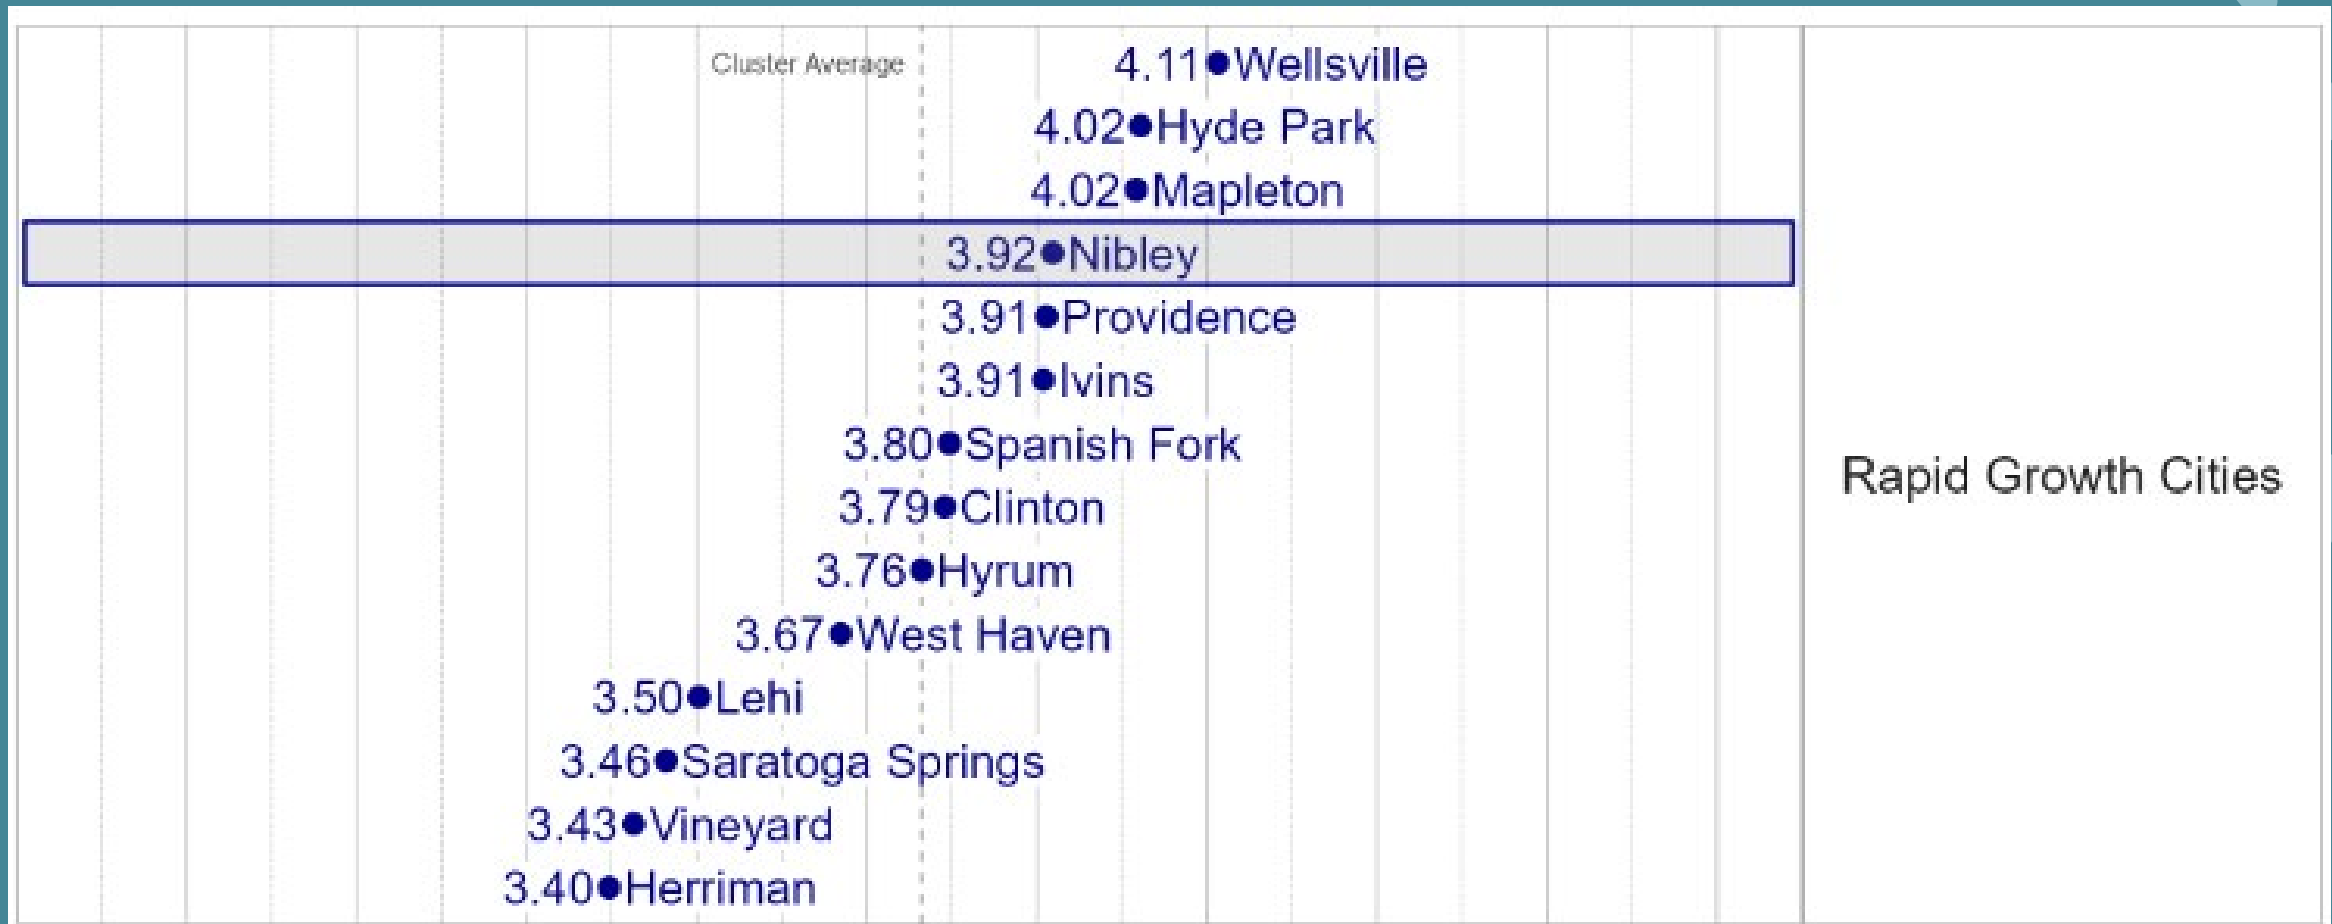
Cluster Average

4.11 Wellsville
4.02 Hyde Park
4.02 Mapleton
3.92 Nibley
3.91 Providence
3.91 Ivins
3.80 Spanish Fork
3.79 Clinton
3.76 Hyrum
3.67 West Haven
3.50 Lehi
3.46 Saratoga Springs
3.43 Vineyard
3.40 Herriman

Rapid Growth Cities